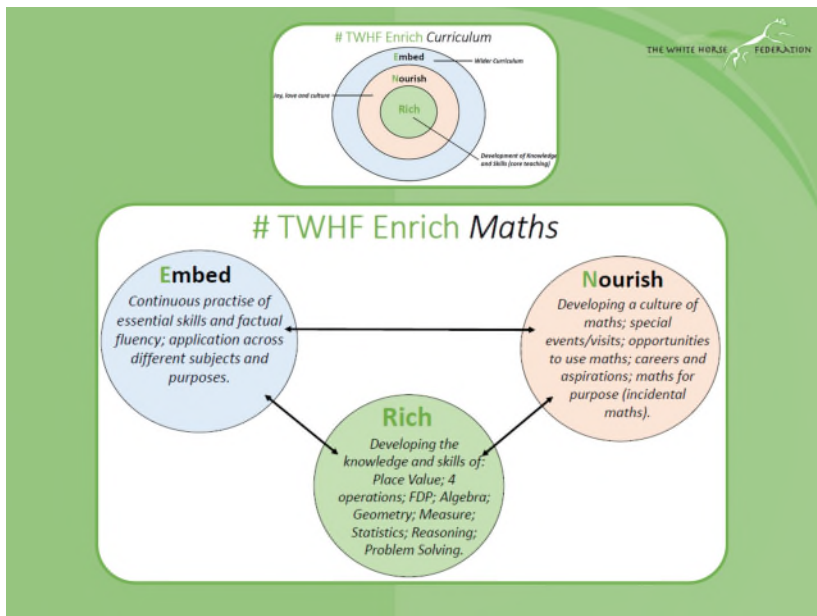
# TWHF Enrich Curriculum

Embed

Wider Curriculum

Nourish

Joy, love and culture

Rich

Development of Knowledge and Skills (core teaching)

THE WHITE HORSE FEDERATION

# TWHF Enrich Maths

Embed

Continuous practise of essential skills and factual fluency; application across different subjects and purposes.

Nourish

Developing a culture of maths; special events/visits; opportunities to use maths; careers and aspirations; maths for purpose (incidental maths).

Rich

Developing the knowledge and skills of: Place Value; 4 operations; FDP; Algebra; Geometry; Measure; Statistics; Reasoning; Problem Solving.